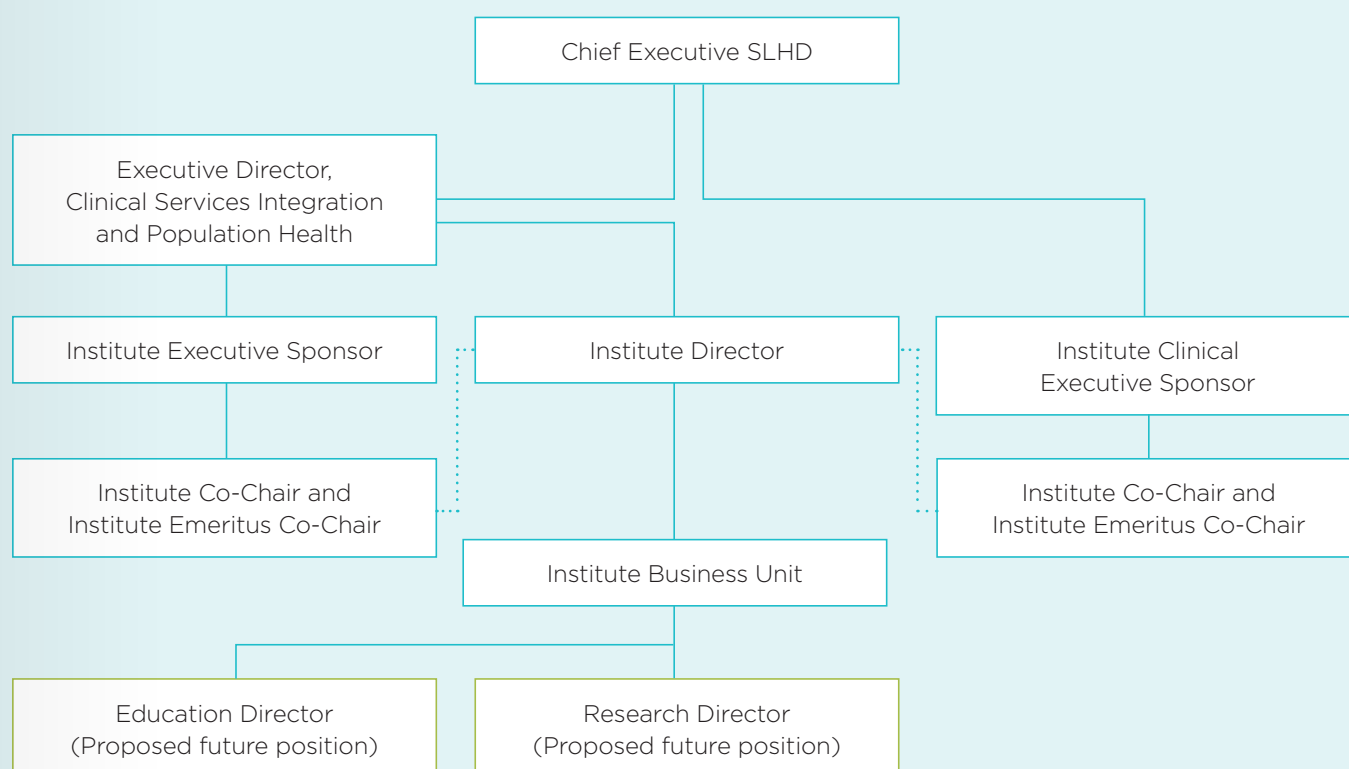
Chief Executive SLHD

Executive Director, Clinical Services Integration and Population Health

Institute Executive Sponsor

Institute Director

Institute Clinical Executive Sponsor

Institute Co-Chair and Institute Emeritus Co-Chair

Institute Co-Chair and Institute Emeritus Co-Chair

Institute Business Unit

Education Director (Proposed future position)

Research Director (Proposed future position)